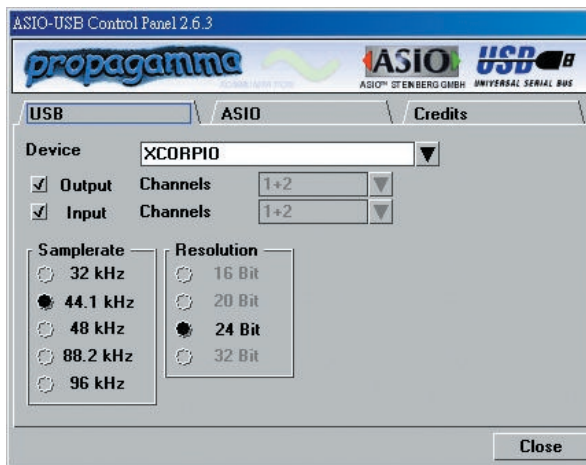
ASIO-USB Control Panel 2.6.3

propagamma

ASIO

ASIO™ STEINBERG GMBH

USB

UNIVERSAL SERIAL BUS

USB

ASIO

Credits

Device

XCORPIO

Output

Channels

1+2

Input

Channels

1+2

Samplerate

32 kHz

44.1 kHz

48 kHz

88.2 kHz

96 kHz

Resolution

16 Bit

20 Bit

24 Bit

32 Bit

Close